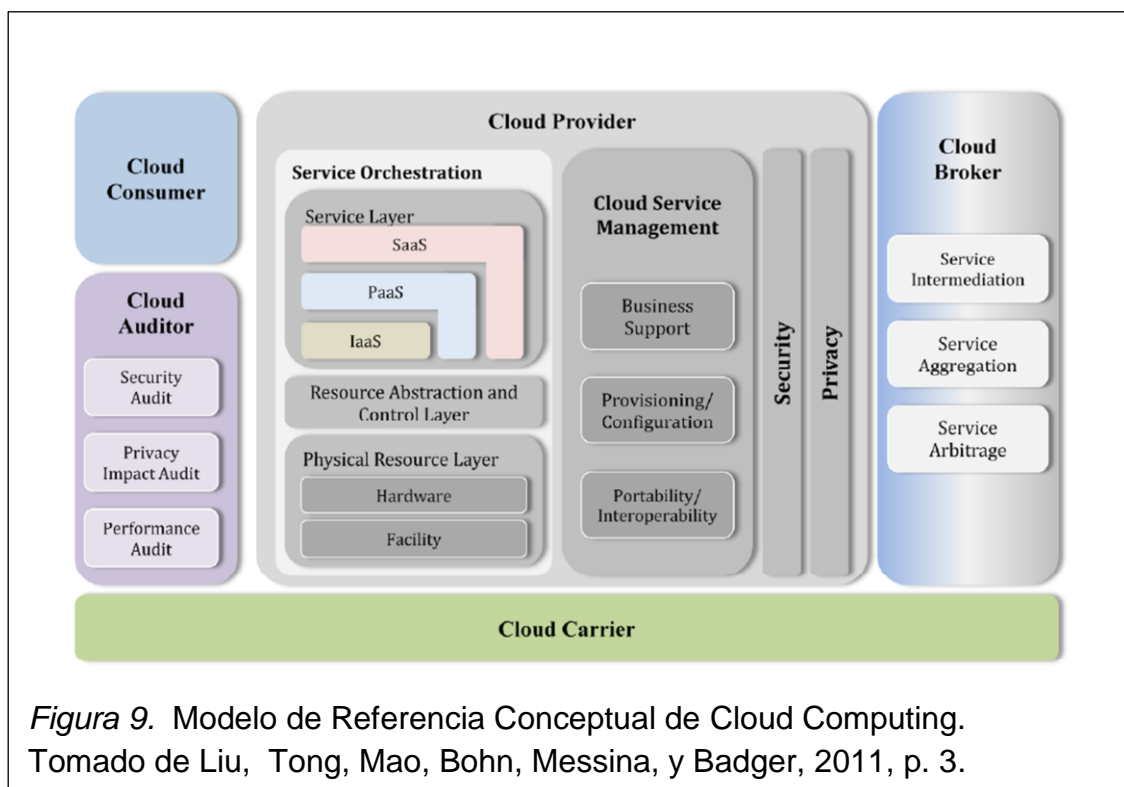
Cloud Consumer

Cloud Auditor

Security Audit

Privacy Impact Audit

Performance Audit

Cloud Provider

Service Orchestration

Service Layer

SaaS

PaaS

IaaS

Resource Abstraction and Control Layer

Physical Resource Layer

Hardware

Facility

Cloud Service Management

Business Support

Provisioning/ Configuration

Portability/ Interoperability

Security

Privacy

Cloud Broker

Service Intermediation

Service Aggregation

Service Arbitrage

Cloud Carrier

*Figura 9.* Modelo de Referencia Conceptual de Cloud Computing. Tomado de Liu, Tong, Mao, Bohn, Messina, y Badger, 2011, p. 3.